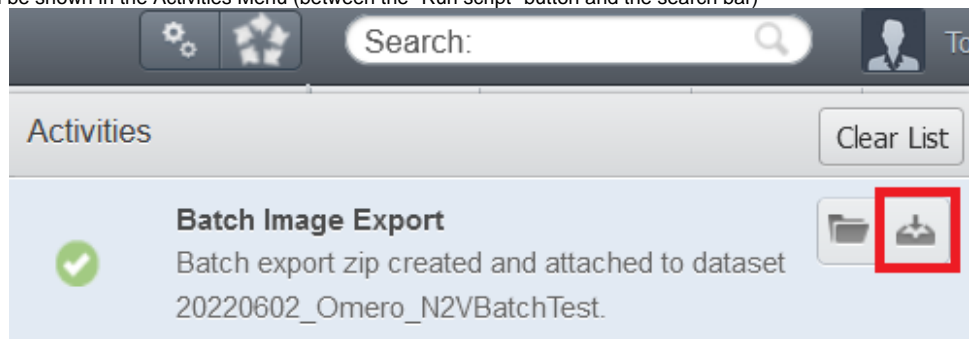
be shown in the Activities Menu (between the "Run script" button and the search bar)

Search:

To

Activities

Clear List

Batch Image Export

Batch export zip created and attached to dataset 20220602_Omero_N2VBatchTest.